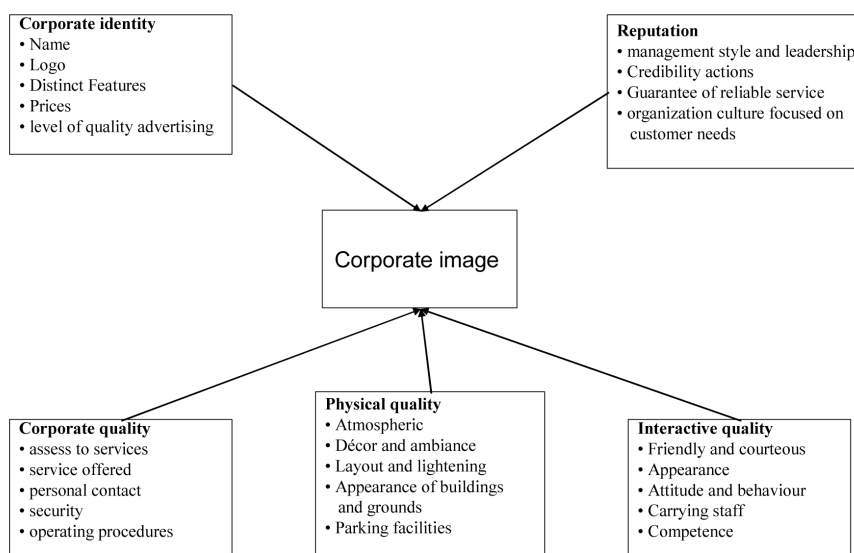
**Corporate identity**
• Name
• Logo
• Distinct Features
• Prices
• level of quality advertising

**Reputation**
• management style and leadership
• Credibility actions
• Guarantee of reliable service
• organization culture focused on customer needs

Corporate image

**Corporate quality**
• assess to services
• service offered
• personal contact
• security
• operating procedures

**Physical quality**
• Atmospheric
• Décor and ambiance
• Layout and lightening
• Appearance of buildings and grounds
• Parking facilities

**Interactive quality**
• Friendly and courteous
• Appearance
• Attitude and behaviour
• Carrying staff
• Competence